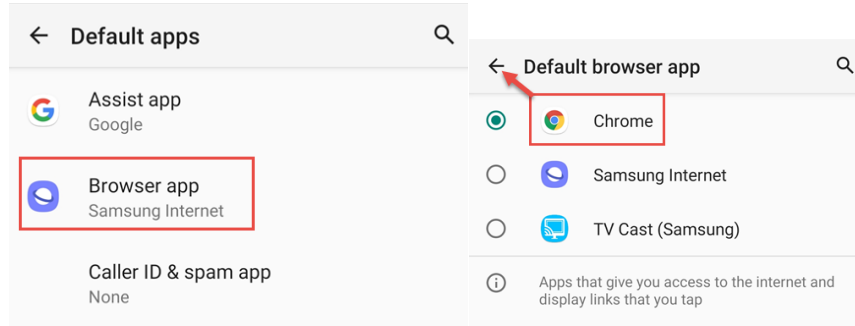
Default apps

Assist app
Google

Browser app
Samsung Internet

Caller ID & spam app
None

Default browser app

Chrome

Samsung Internet

TV Cast (Samsung)

Apps that give you access to the internet and display links that you tap